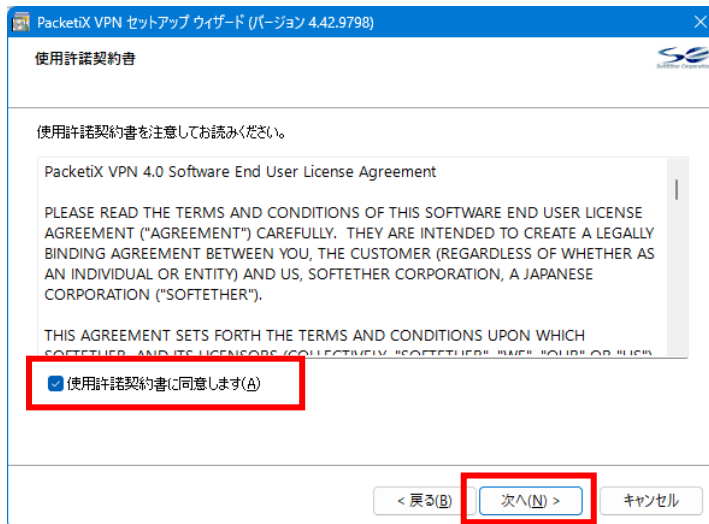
PacketiX VPN セットアップ ウィザード (バージョン 4.42.9798)

使用許諾契約書

SoftEther Corporation

使用許諾契約書を注意してお読みください。

PacketiX VPN 4.0 Software End User License Agreement

PLEASE READ THE TERMS AND CONDITIONS OF THIS SOFTWARE END USER LICENSE AGREEMENT ("AGREEMENT") CAREFULLY. THEY ARE INTENDED TO CREATE A LEGALLY BINDING AGREEMENT BETWEEN YOU, THE CUSTOMER (REGARDLESS OF WHETHER AS AN INDIVIDUAL OR ENTITY) AND US, SOFTETHER CORPORATION, A JAPANESE CORPORATION ("SOFTETHER").

THIS AGREEMENT SETS FORTH THE TERMS AND CONDITIONS UPON WHICH SOFTETHER, AND ITS LICENSORS (COLLECTIVELY, "SOFTETHER", "WE", "OUR" OR "US")

使用許諾契約書に同意します(A)

< 戻る(B) 次へ(N) > キャンセル